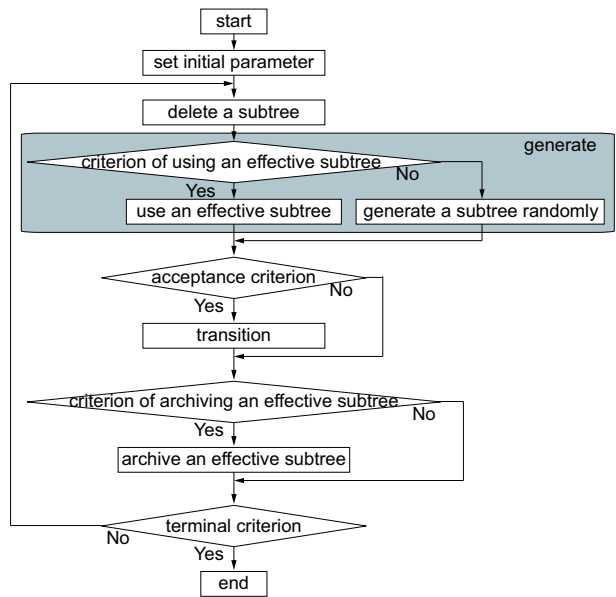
start

set initial parameter

delete a subtree

generate

criterion of using an effective subtree

No

Yes

use an effective subtree

generate a subtree randomly

acceptance criterion

No

Yes

transition

criterion of archiving an effective subtree

No

Yes

archive an effective subtree

terminal criterion

No

Yes

end